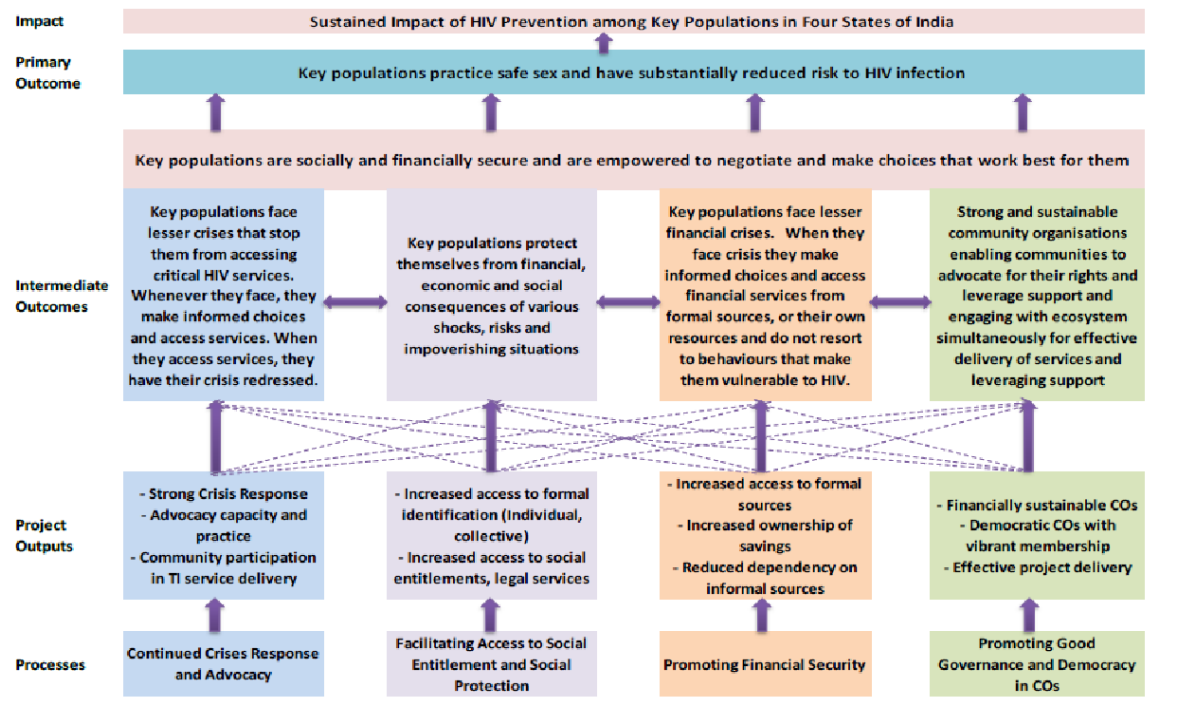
Impact

Sustained Impact of HIV Prevention among Key Populations in Four States of India

Primary Outcome

Key populations practice safe sex and have substantially reduced risk to HIV infection

Key populations are socially and financially secure and are empowered to negotiate and make choices that work best for them

Intermediate Outcomes

Key populations face lesser crises that stop them from accessing critical HIV services. Whenever they face, they make informed choices and access services. When they access services, they have their crisis redressed.

Key populations protect themselves from financial, economic and social consequences of various shocks, risks and impoverishing situations

Key populations face lesser financial crises. When they face crisis they make informed choices and access financial services from formal sources, or their own resources and do not resort to behaviours that make them vulnerable to HIV.

Strong and sustainable community organisations enabling communities to advocate for their rights and leverage support and engaging with ecosystem simultaneously for effective delivery of services and leveraging support

Project Outputs

- Strong Crisis Response
- Advocacy capacity and practice
- Community participation in TI service delivery

- Increased access to formal identification (Individual, collective)
- Increased access to social entitlements, legal services

- Increased access to formal sources
- Increased ownership of savings
- Reduced dependency on informal sources

- Financially sustainable COs
- Democratic COs with vibrant membership
- Effective project delivery

Processes

Continued Crises Response and Advocacy

Facilitating Access to Social Entitlement and Social Protection

Promoting Financial Security

Promoting Good Governance and Democracy in COs